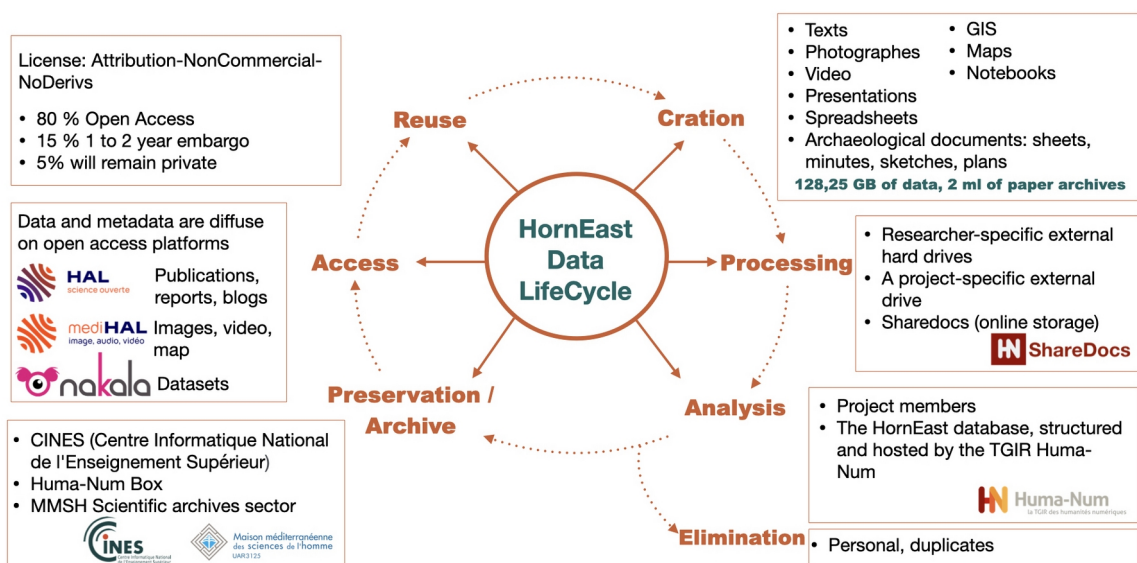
License: Attribution-NonCommercial-NoDerivs

- 80 % Open Access
- 15 % 1 to 2 year embargo
- 5% will remain private

Reuse

Cration

- Texts
- Photographes
- Video
- Presentations
- Spreadsheets
- Archaeological documents: sheets, minutes, sketches, plans

- GIS
- Maps
- Notebooks

128,25 GB of data, 2 ml of paper archives

Data and metadata are diffuse on open access platforms

HAL science ouverte Publications, reports, blogs

mediHAL image, audio, vidéo Images, video, map

nakala Datasets

Access

HornEast Data LifeCycle

Processing

- Researcher-specific external hard drives
- A project-specific external drive
- Sharedocs (online storage)

ShareDocs

Preservation / Archive

Analysis

- Project members
- The HornEast database, structured and hosted by the TGIR Huma-Num

Huma-Num la TGIR des humanités numériques

- CINES (Centre Informatique National de l'Enseignement Supérieur)
- Huma-Num Box
- MMSH Scientific archives sector

CINES Centre Informatique National de l'Enseignement Supérieur

Maison méditerranéenne des sciences de l'homme UAR3125

Elimination

- Personal, duplicates